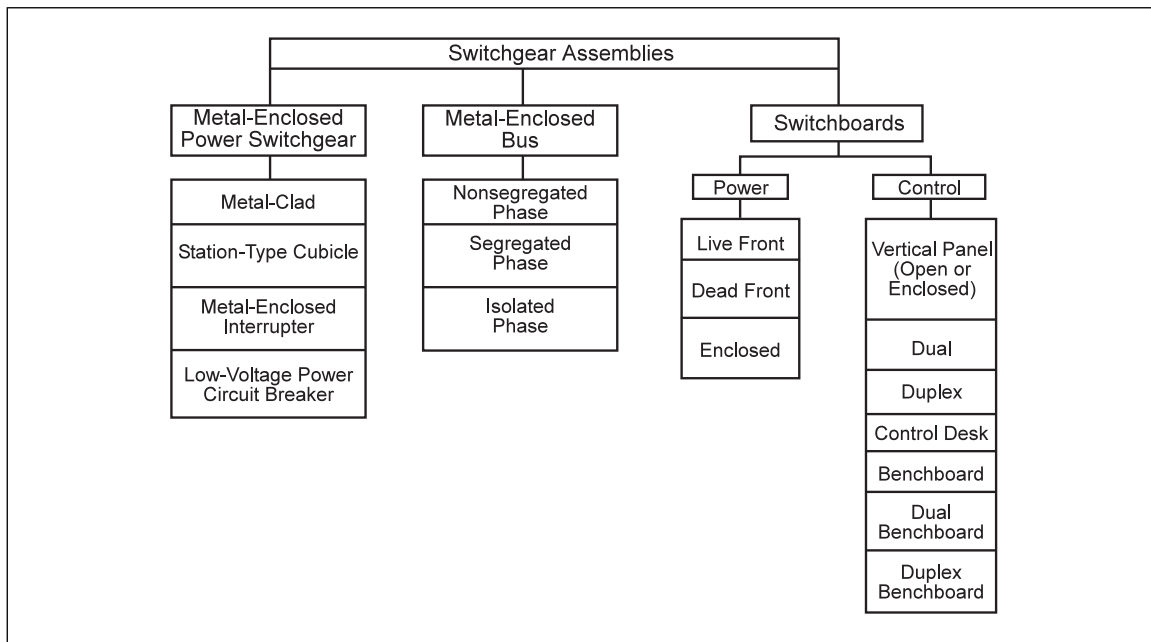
Switchgear Assemblies

Metal-Enclosed Power Switchgear

Metal-Clad

Station-Type Cubicle

Metal-Enclosed Interrupter

Low-Voltage Power Circuit Breaker

Metal-Enclosed Bus

Nonsegregated Phase

Segregated Phase

Isolated Phase

Switchboards

Power

Live Front

Dead Front

Enclosed

Control

Vertical Panel (Open or Enclosed)

Dual

Duplex

Control Desk

Benchboard

Dual Benchboard

Duplex Benchboard